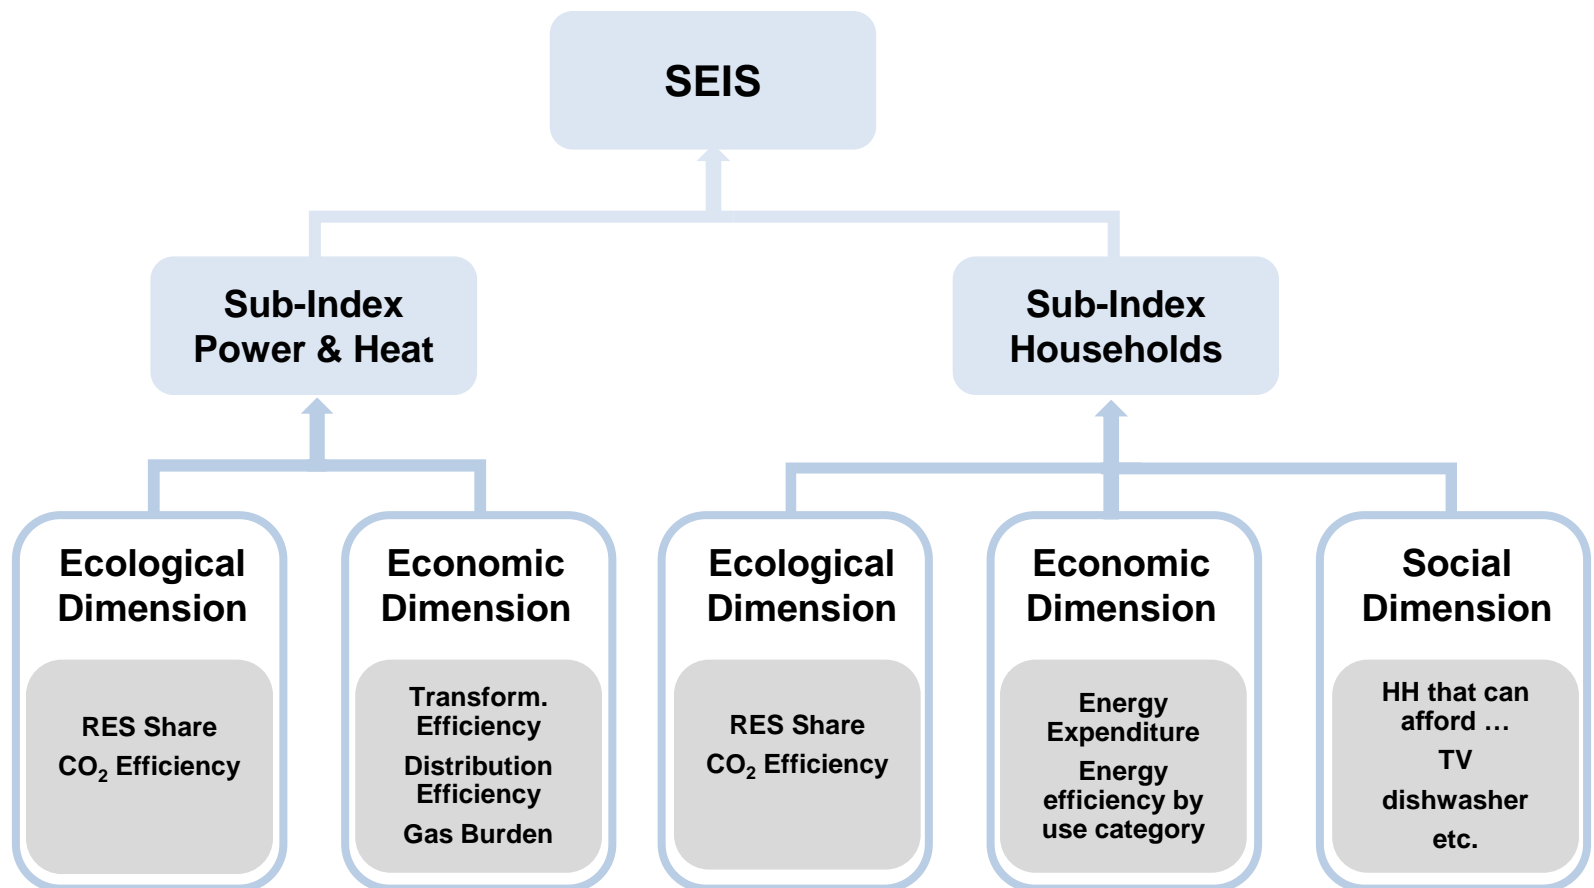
SEIS

Sub-Index Power & Heat

Sub-Index Households

Ecological Dimension

RES Share

$CO_2$ Efficiency

Economic Dimension

Transform. Efficiency

Distribution Efficiency

Gas Burden

Ecological Dimension

RES Share

$CO_2$ Efficiency

Economic Dimension

Energy Expenditure

Energy efficiency by use category

Social Dimension

HH that can afford …

TV

dishwasher

etc.